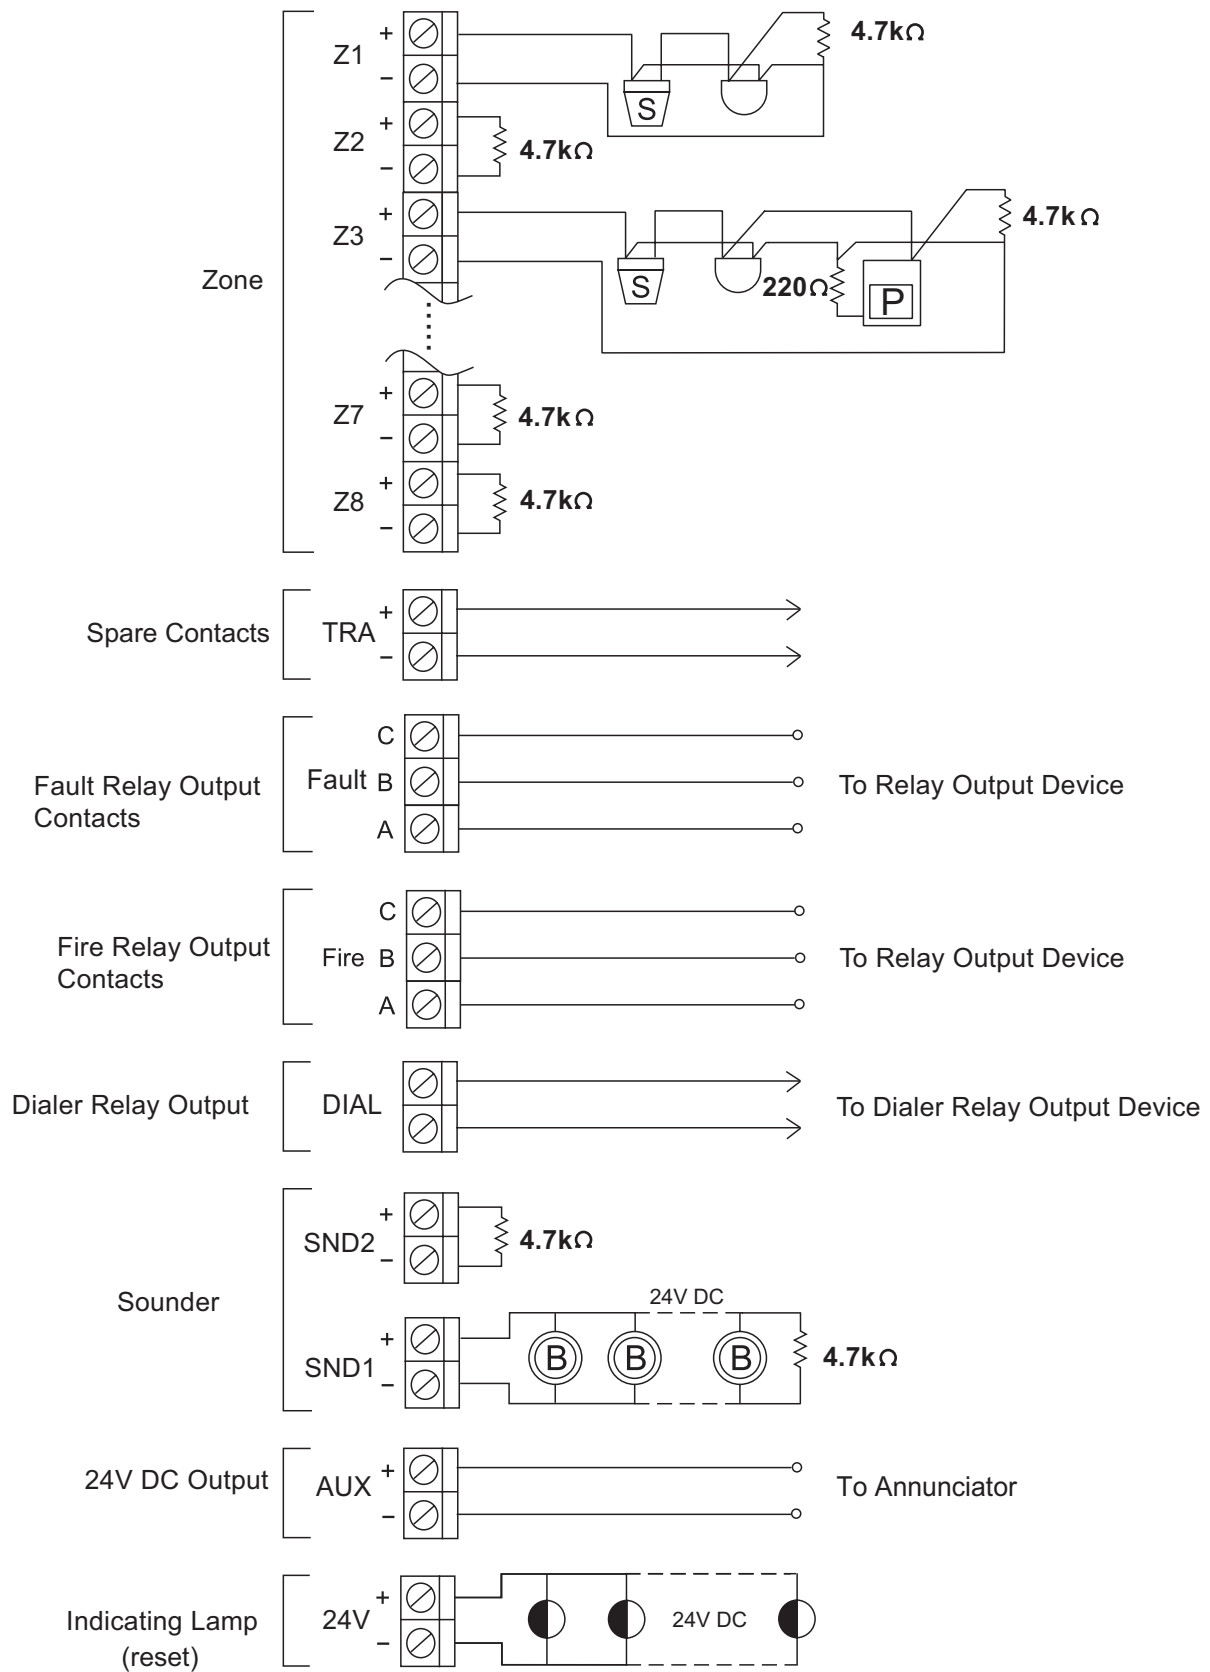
Zone

Z1 + –
4.7kΩ
S

Z2 + –
4.7kΩ

Z3 + –
S
220Ω
P
4.7kΩ

Z7 + –
4.7kΩ

Z8 + –
4.7kΩ

Spare Contacts
TRA + –

Fault Relay Output Contacts
Fault C B A
To Relay Output Device

Fire Relay Output Contacts
Fire C B A
To Relay Output Device

Dialer Relay Output
DIAL
To Dialer Relay Output Device

Sounder
SND2 + –
4.7kΩ
SND1 + –
24V DC
B B B
4.7kΩ

24V DC Output
AUX + –
To Annunciator

Indicating Lamp (reset)
24V + –
24V DC